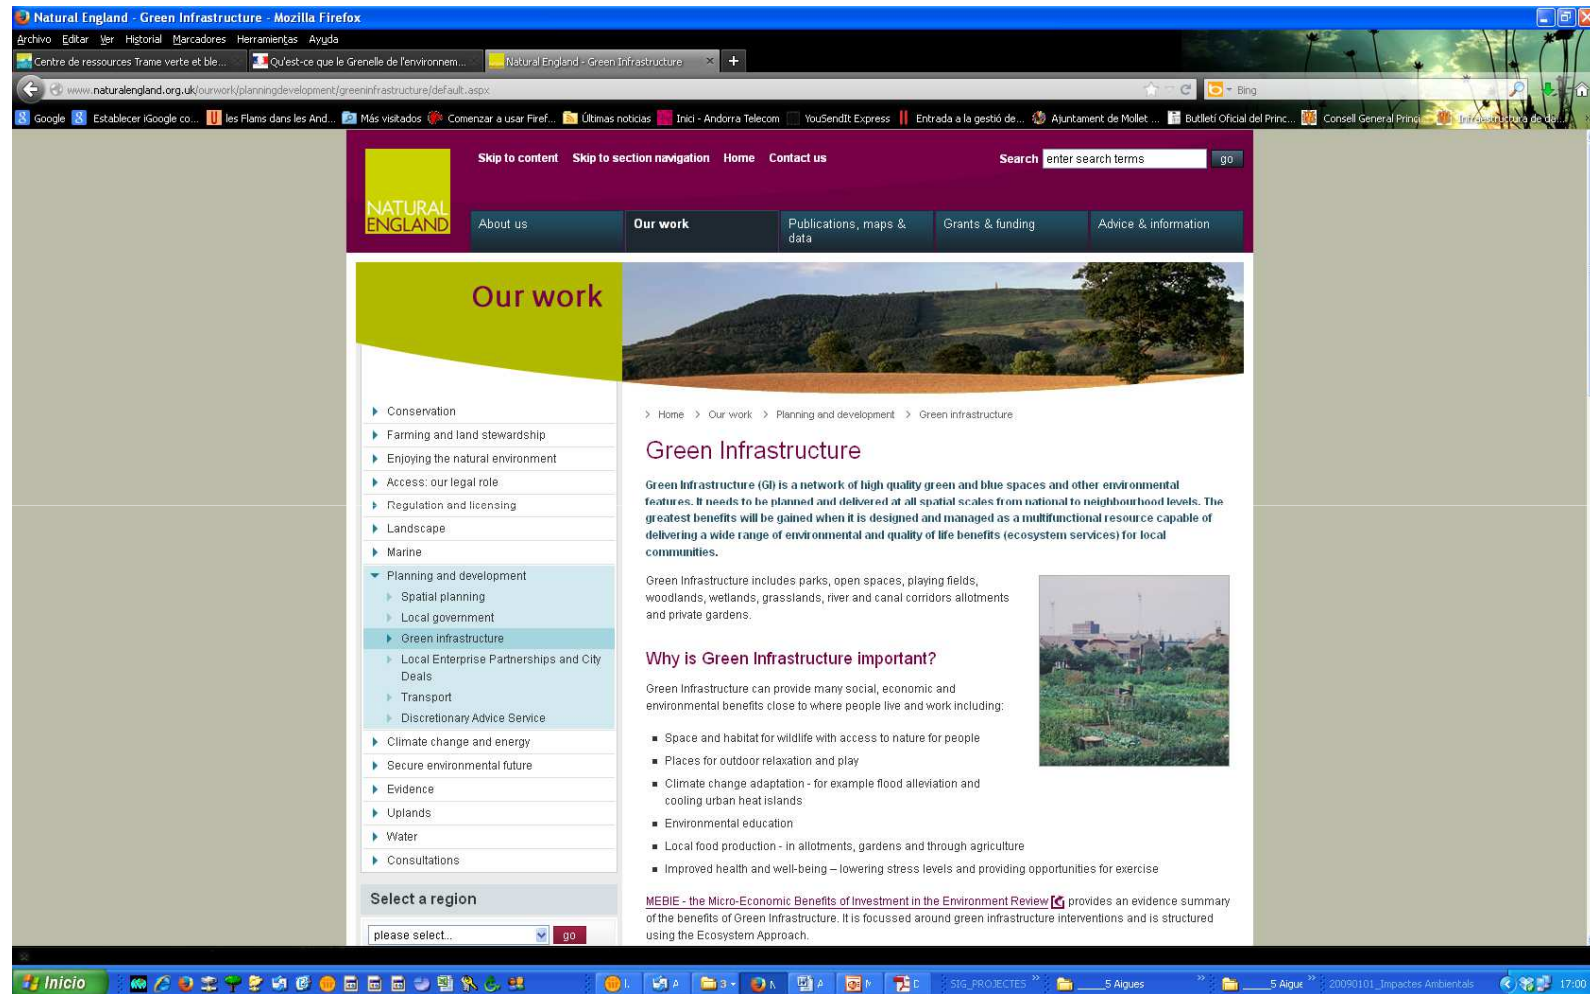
Natural England - Green Infrastructure - Mozilla Firefox

Archivo Editar Ver Historial Marcadores Herramientas Ayuda

Centre de ressources Trame verte et ble... | Qu'est-ce que le Grenelle de l'environnem... | Natural England - Green Infrastructure

www.naturalengland.org.uk/ourwork/planningdevelopment/greeninfrastructure/default.aspx

Bing

Google | Establecer iGoogle co... | les Flams dans les And... | Más visitados | Comenzar a usar Firef... | Últimas noticias | Inici - Andorra Telecom | YouSendIt Express | Entrada a la gestió de... | Ajuntament de Mollet ... | Butlletí Oficial del Princ... | Consell General Princ... | Infraestructura de de...

NATURAL ENGLAND

Skip to content Skip to section navigation Home Contact us

Search enter search terms go

About us | Our work | Publications, maps & data | Grants & funding | Advice & information

Our work

Conservation
Farming and land stewardship
Enjoying the natural environment
Access: our legal role
Regulation and licensing
Landscape
Marine
Planning and development
Spatial planning
Local government
Green infrastructure
Local Enterprise Partnerships and City Deals
Transport
Discretionary Advice Service
Climate change and energy
Secure environmental future
Evidence
Uplands
Water
Consultations

Select a region

please select... go

Home > Our work > Planning and development > Green infrastructure

Green Infrastructure

Green Infrastructure (GI) is a network of high quality green and blue spaces and other environmental features. It needs to be planned and delivered at all spatial scales from national to neighbourhood levels. The greatest benefits will be gained when it is designed and managed as a multifunctional resource capable of delivering a wide range of environmental and quality of life benefits (ecosystem services) for local communities.

Green Infrastructure includes parks, open spaces, playing fields, woodlands, wetlands, grasslands, river and canal corridors allotments and private gardens.

Why is Green Infrastructure important?

Green Infrastructure can provide many social, economic and environmental benefits close to where people live and work including:

- Space and habitat for wildlife with access to nature for people
- Places for outdoor relaxation and play
- Climate change adaptation - for example flood alleviation and cooling urban heat islands
- Environmental education
- Local food production - in allotments, gardens and through agriculture
- Improved health and well-being – lowering stress levels and providing opportunities for exercise

MEBIE - the Micro-Economic Benefits of Investment in the Environment Review provides an evidence summary of the benefits of Green Infrastructure. It is focussed around green infrastructure interventions and is structured using the Ecosystem Approach.

Inicio | SIG_PROJECTES | 5 Aigues | 5 Aigue | 20090101_Impactes Ambientals | 17:00